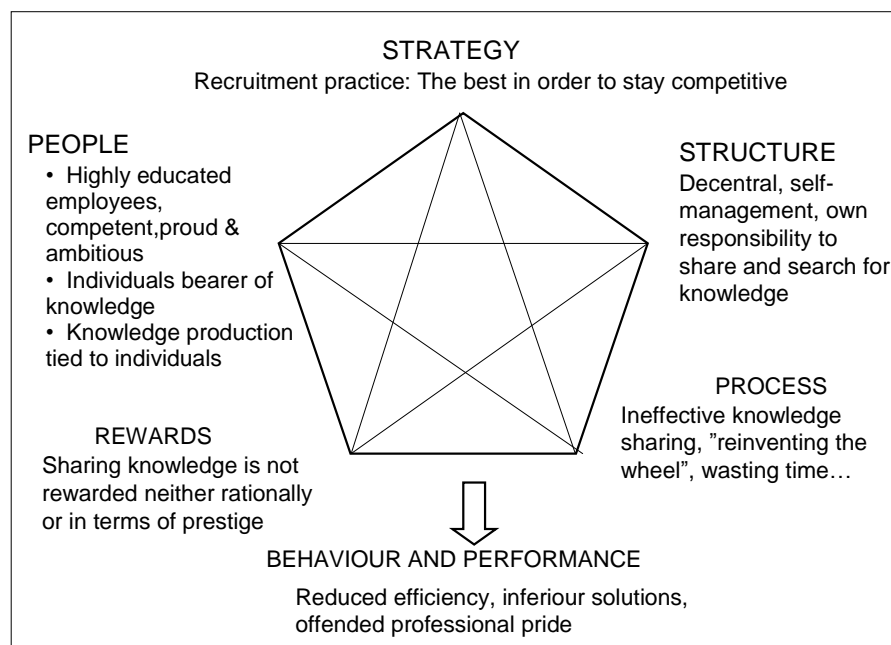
STRATEGY
Recruitment practice: The best in order to stay competitive

PEOPLE
• Highly educated employees, competent,proud & ambitious
• Individuals bearer of knowledge
• Knowledge production tied to individuals

STRUCTURE
Decentral, self-management, own responsibility to share and search for knowledge

PROCESS
Ineffective knowledge sharing, ”reinventing the wheel”, wasting time…

REWARDS
Sharing knowledge is not rewarded neither rationally or in terms of prestige

BEHAVIOUR AND PERFORMANCE
Reduced efficiency, inferiour solutions, offended professional pride